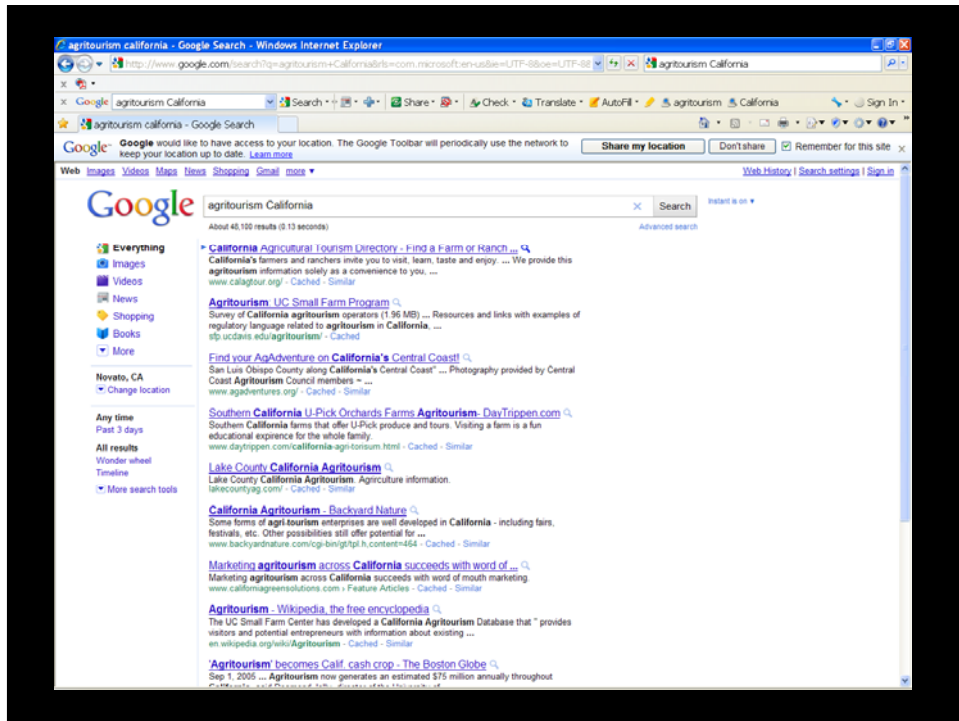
agritourism california - Google Search - Windows Internet Explorer

http://www.google.com/search?q=agritourism+California&rls=com.microsoft:en-us&ie=UTF-8&oe=UTF-8

agritourism California

Google agritourism California Search Share Check Translate AutoFill agritourism California Sign In

agritourism california - Google Search

Google would like to have access to your location. The Google Toolbar will periodically use the network to keep your location up to date. Learn more

Share my location Don't share Remember for this site

Web Images Videos Maps News Shopping Gmail more ▼

Web History | Search settings | Sign in

Google

agritourism California

Search

Instant is on ▼

About 48,100 results (0.13 seconds)

Advanced search

Everything
Images
Videos
News
Shopping
Books
More

Novato, CA
Change location

Any time
Past 3 days

All results
Wonder wheel
Timeline

More search tools

California Agricultural Tourism Directory - Find a Farm or Ranch ...
California's farmers and ranchers invite you to visit, learn, taste and enjoy. ... We provide this agritourism information solely as a convenience to you, ...
www.calagtour.org/ - Cached - Similar

Agritourism: UC Small Farm Program
Survey of California agritourism operators (1.96 MB) ... Resources and links with examples of regulatory language related to agritourism in California, ...
sfp.ucdavis.edu/agritourism/ - Cached

Find your AgAdventure on California's Central Coast!
San Luis Obispo County along California's Central Coast" ... Photography provided by Central Coast Agritourism Council members ~ ...
www.agadventures.org/ - Cached - Similar

Southern California U-Pick Orchards Farms Agritourism- DayTrippen.com
Southern California farms that offer U-Pick produce and tours. Visiting a farm is a fun educational exprience for the whole family.
www.daytrippen.com/california-agri-torisum.html - Cached - Similar

Lake County California Agritourism
Lake County California Agritourism. Agrirculture information.
lakecountyag.com/ - Cached - Similar

California Agritourism - Backyard Nature
Some forms of agri-tourism enterprises are well developed in California - including fairs, festivals, etc. Other possibilities still offer potential for ...
www.backyardnature.com/cgi-bin/gt/tpl.h,content=464 - Cached - Similar

Marketing agritourism across California succeeds with word of ...
Marketing agritourism across California succeeds with word of mouth marketing.
www.californiagreensolutions.com › Feature Articles - Cached - Similar

Agritourism - Wikipedia, the free encyclopedia
The UC Small Farm Center has developed a California Agritourism Database that " provides visitors and potential entrepreneurs with information about existing ...
en.wikipedia.org/wiki/Agritourism - Cached - Similar

'Agritourism' becomes Calif. cash crop - The Boston Globe
Sep 1, 2005 ... Agritourism now generates an estimated $75 million annually throughout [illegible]